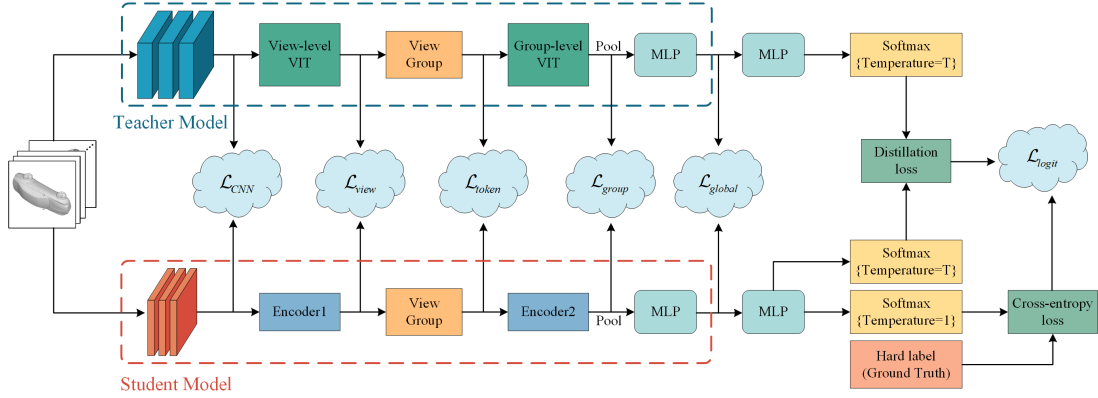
View-level VIT

View Group

Group-level VIT

Pool

MLP

MLP

Softmax {Temperature=T}

Teacher Model

Distillation loss

$\mathcal{L}_{CNN}$

$\mathcal{L}_{view}$

$\mathcal{L}_{token}$

$\mathcal{L}_{group}$

$\mathcal{L}_{global}$

$\mathcal{L}_{logit}$

Softmax {Temperature=T}

Encoder1

View Group

Encoder2

Pool

MLP

MLP

Softmax {Temperature=1}

Cross-entropy loss

Hard label (Ground Truth)

Student Model